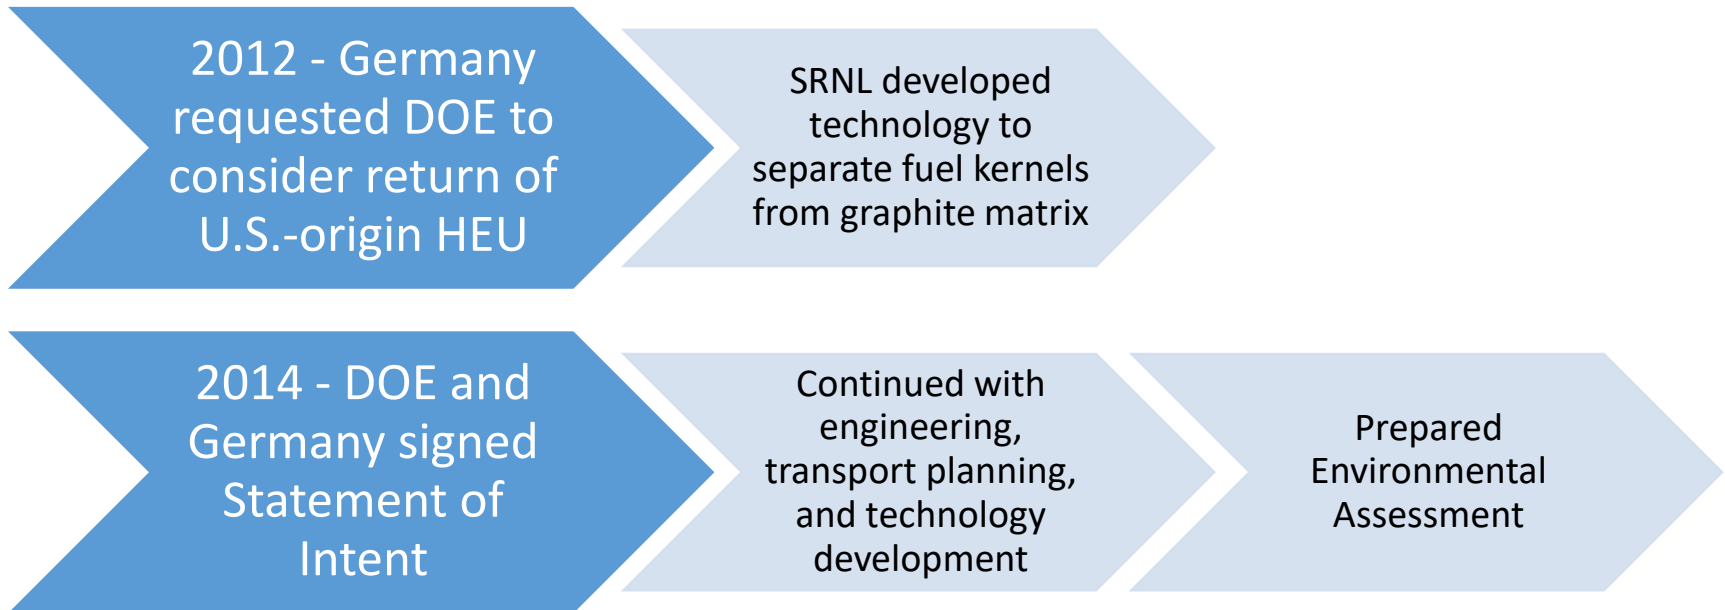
2012 - Germany requested DOE to consider return of U.S.-origin HEU

SRNL developed technology to separate fuel kernels from graphite matrix

2014 - DOE and Germany signed Statement of Intent

Continued with engineering, transport planning, and technology development

Prepared Environmental Assessment